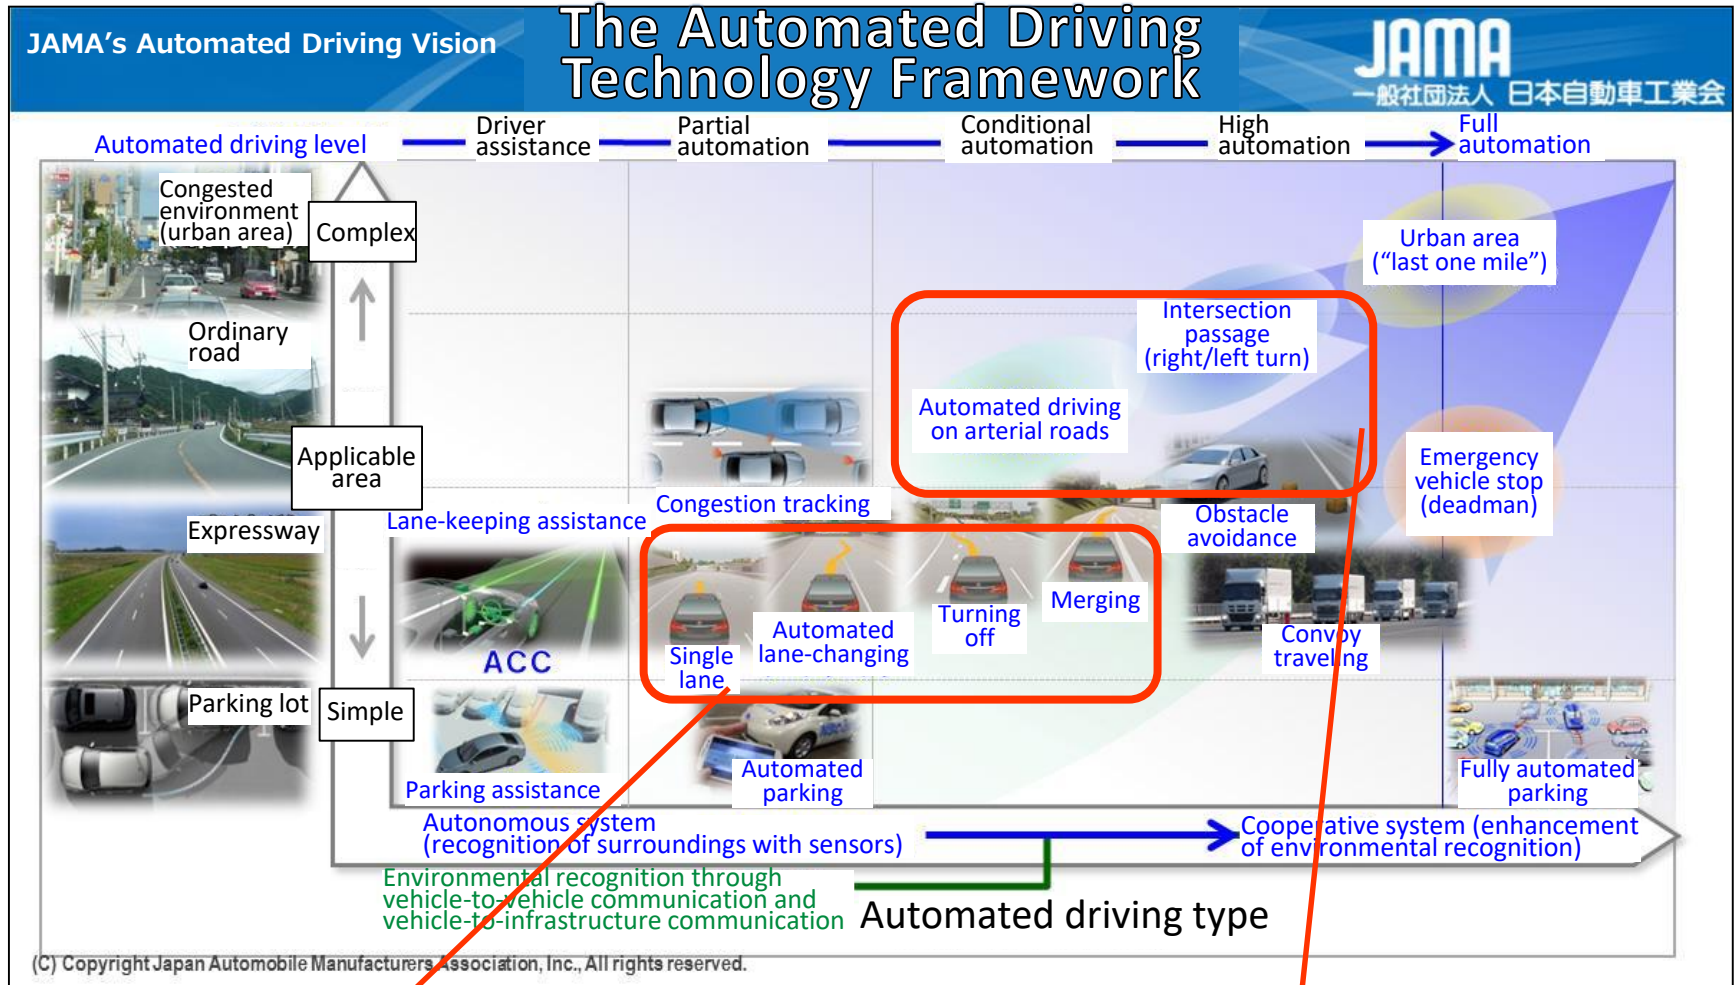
JAMA's Automated Driving Vision

The Automated Driving Technology Framework

JAMA
一般社団法人 日本自動車工業会

Automated driving level — Driver assistance — Partial automation — Conditional automation — High automation — Full automation

Congested environment (urban area)

Complex

Ordinary road

Applicable area

Expressway

Parking lot

Simple

Urban area ("last one mile")

Intersection passage (right/left turn)

Automated driving on arterial roads

Emergency vehicle stop (deadman)

Congestion tracking

Lane-keeping assistance

Obstacle avoidance

ACC

Single lane

Automated lane-changing

Turning off

Merging

Convoy traveling

Parking assistance

Automated parking

Fully automated parking

Autonomous system (recognition of surroundings with sensors)

Cooperative system (enhancement of environmental recognition)

Environmental recognition through vehicle-to-vehicle communication and vehicle-to-infrastructure communication

Automated driving type

(C) Copyright Japan Automobile Manufacturers Association, Inc., All rights reserved.